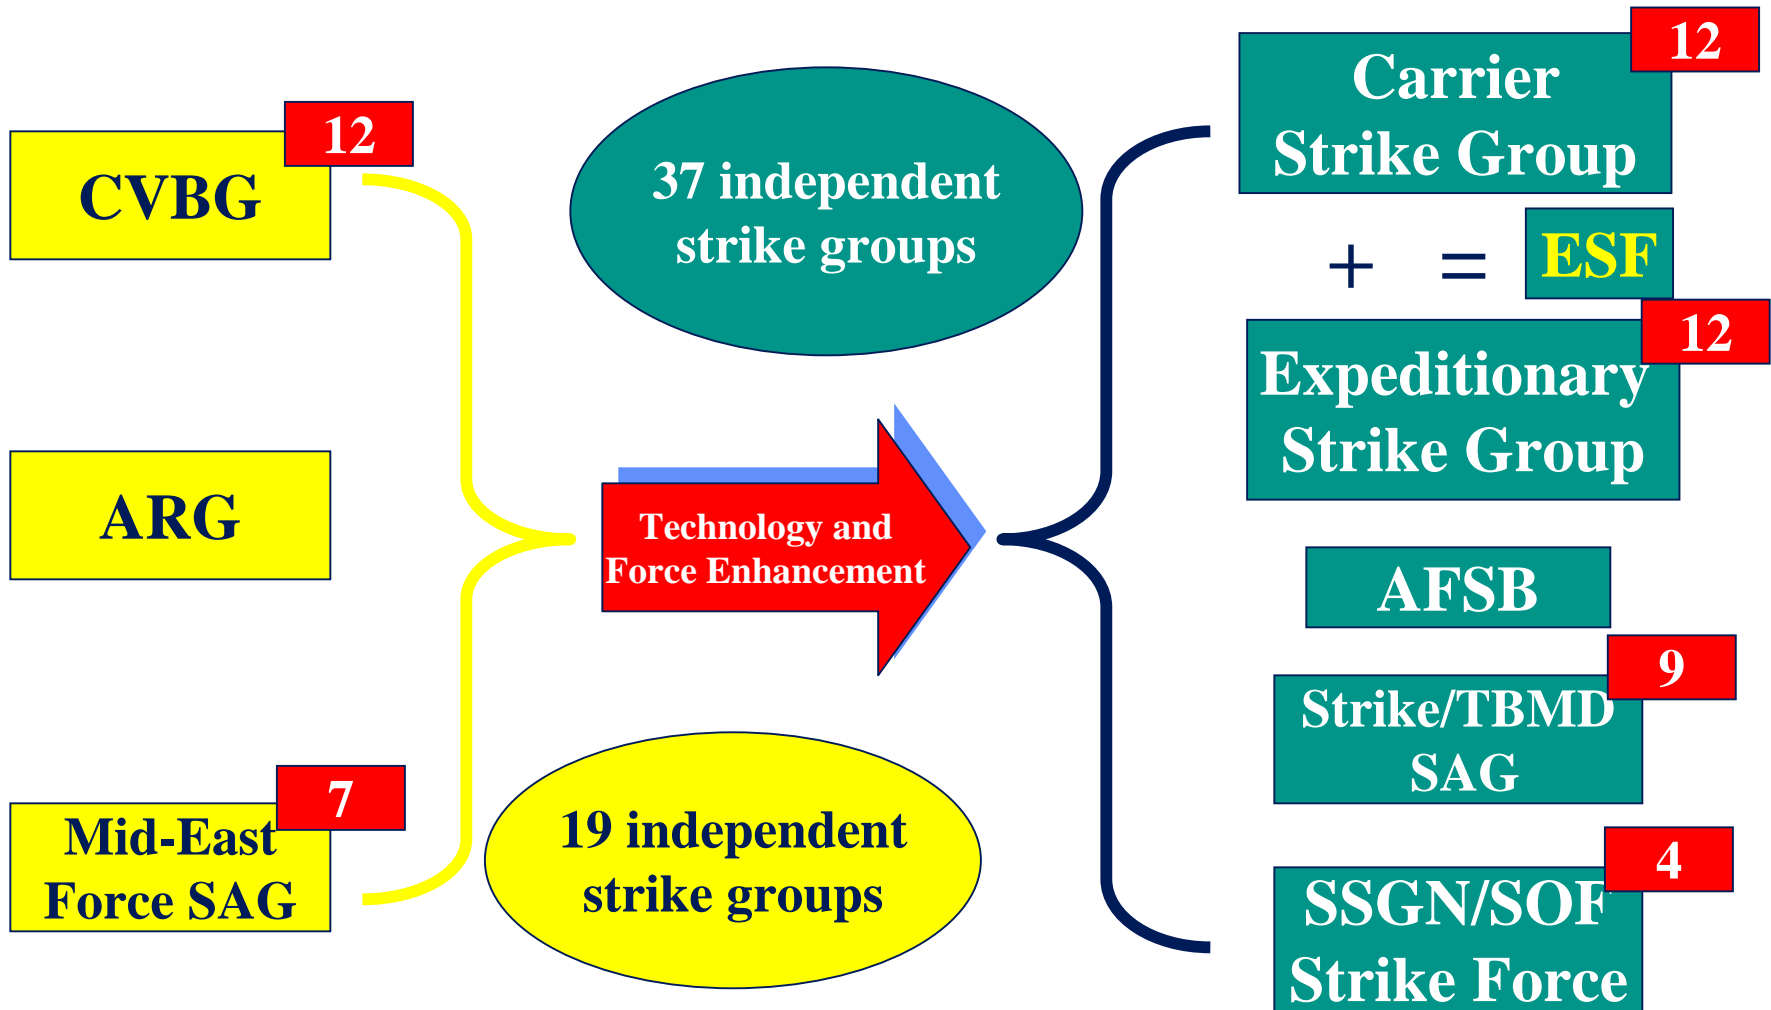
CVBG 12

ARG

Mid-East Force SAG 7

37 independent strike groups

Technology and Force Enhancement

19 independent strike groups

Carrier Strike Group 12

+ = ESF

Expeditionary Strike Group 12

AFSB

Strike/TBMD SAG 9

SSGN/SOF Strike Force 4